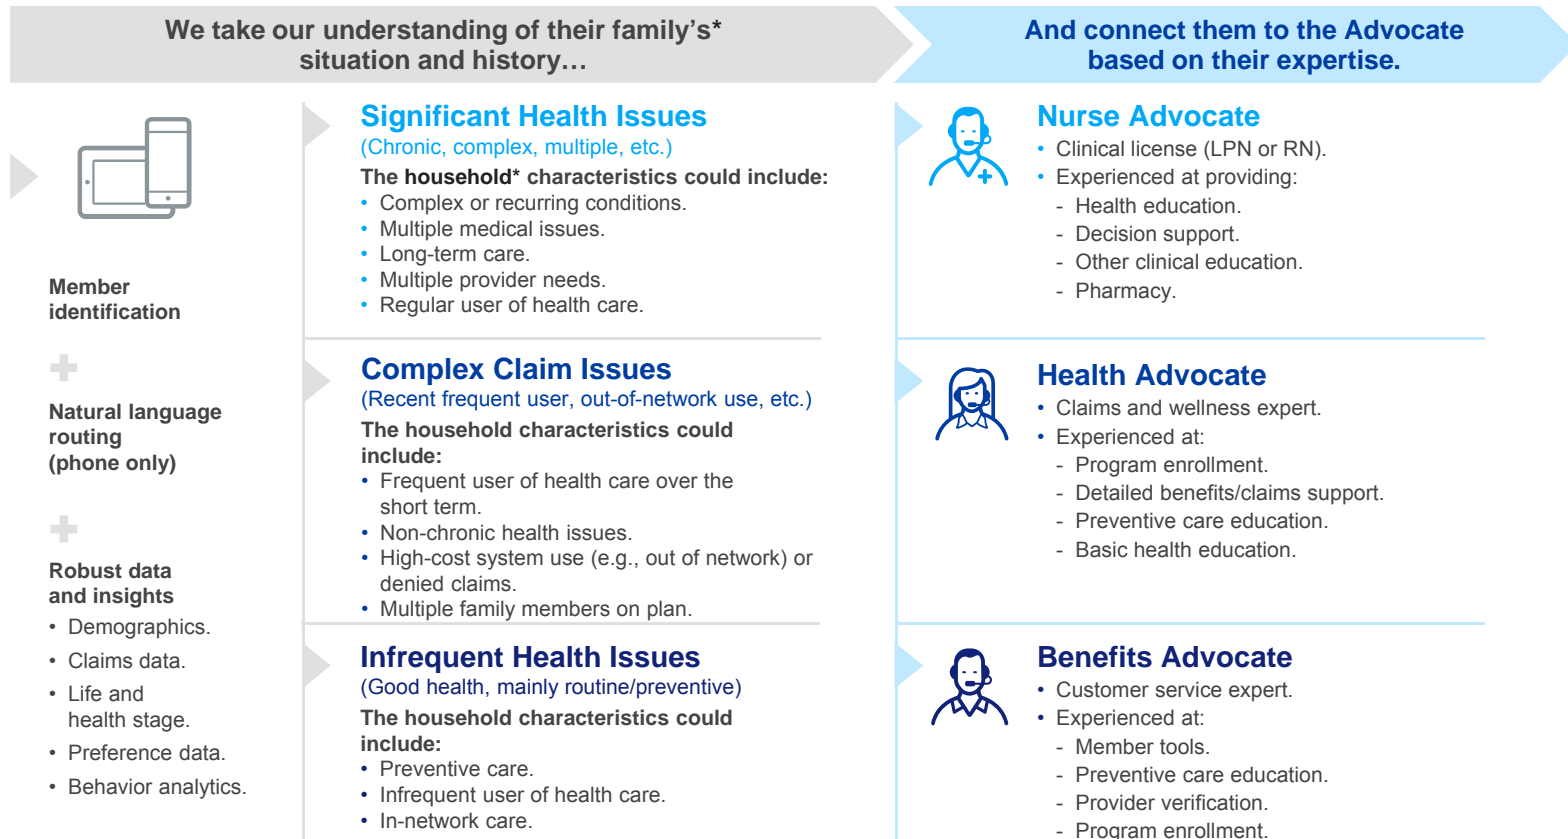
We take our understanding of their family's* situation and history…

And connect them to the Advocate based on their expertise.

Member identification

Natural language routing (phone only)

Robust data and insights
• Demographics.
• Claims data.
• Life and health stage.
• Preference data.
• Behavior analytics.

Significant Health Issues
(Chronic, complex, multiple, etc.)
The household* characteristics could include:
• Complex or recurring conditions.
• Multiple medical issues.
• Long-term care.
• Multiple provider needs.
• Regular user of health care.

Complex Claim Issues
(Recent frequent user, out-of-network use, etc.)
The household characteristics could include:
• Frequent user of health care over the short term.
• Non-chronic health issues.
• High-cost system use (e.g., out of network) or denied claims.
• Multiple family members on plan.

Infrequent Health Issues
(Good health, mainly routine/preventive)
The household characteristics could include:
• Preventive care.
• Infrequent user of health care.
• In-network care.

Nurse Advocate
• Clinical license (LPN or RN).
• Experienced at providing:
- Health education.
- Decision support.
- Other clinical education.
- Pharmacy.

Health Advocate
• Claims and wellness expert.
• Experienced at:
- Program enrollment.
- Detailed benefits/claims support.
- Preventive care education.
- Basic health education.

Benefits Advocate
• Customer service expert.
• Experienced at:
- Member tools.
- Preventive care education.
- Provider verification.
- Program enrollment.